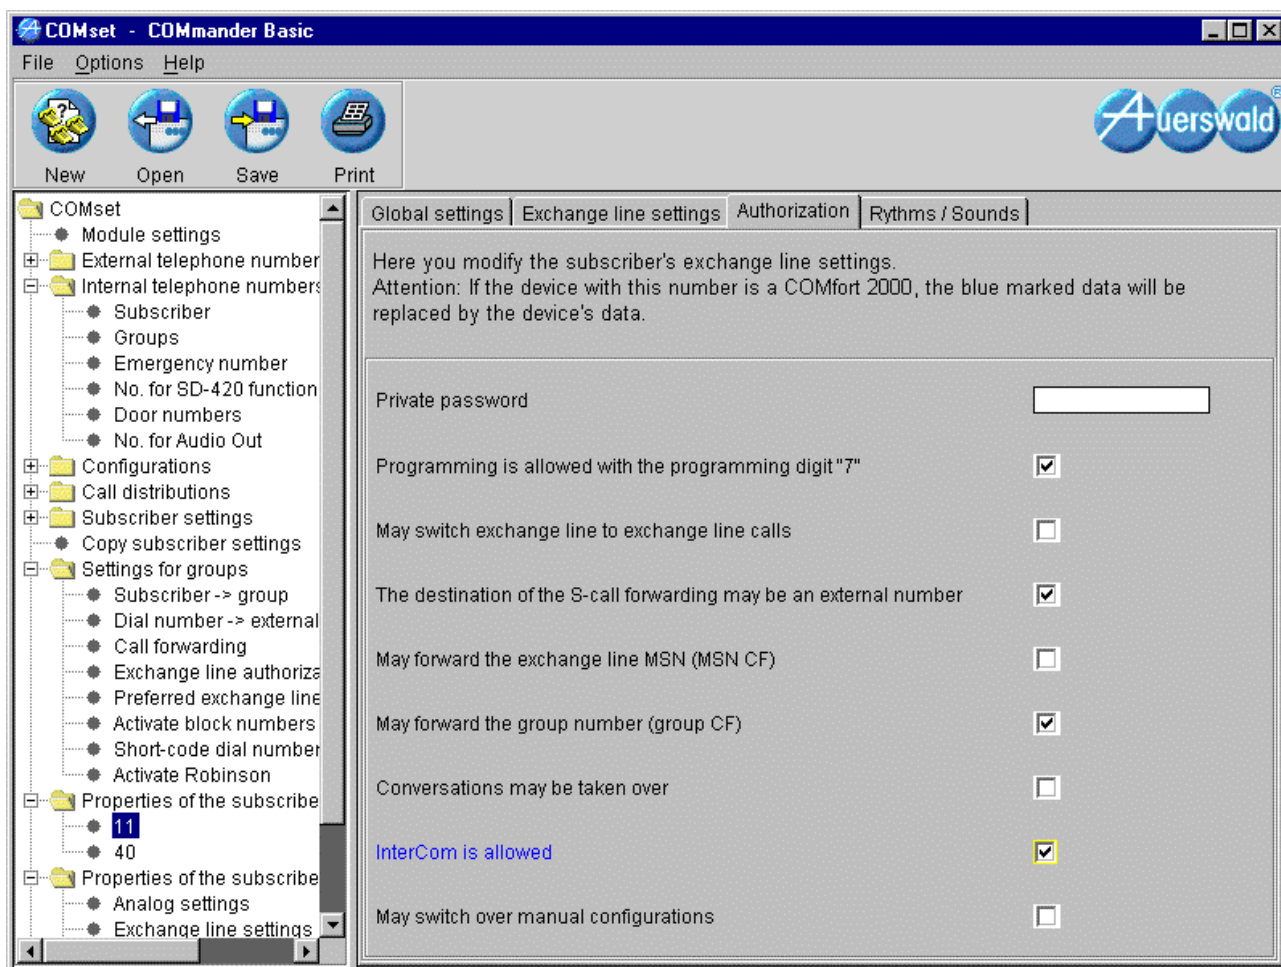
COMset - COMmander Basic

File Options Help

New Open Save Print

Auerswald

COMset
Module settings
External telephone number
Internal telephone numbers
Subscriber
Groups
Emergency number
No. for SD-420 function
Door numbers
No. for Audio Out
Configurations
Call distributions
Subscriber settings
Copy subscriber settings
Settings for groups
Subscriber -> group
Dial number -> external
Call forwarding
Exchange line authoriza
Preferred exchange line
Activate block numbers
Short-code dial number
Activate Robinson
Properties of the subscribe
11
40
Properties of the subscribe
Analog settings
Exchange line settings

Global settings | Exchange line settings | Authorization | Rythms / Sounds

Here you modify the subscriber's exchange line settings.
Attention: If the device with this number is a COMfort 2000, the blue marked data will be replaced by the device's data.

Private password

Programming is allowed with the programming digit "7"

May switch exchange line to exchange line calls

The destination of the S-call forwarding may be an external number

May forward the exchange line MSN (MSN CF)

May forward the group number (group CF)

Conversations may be taken over

InterCom is allowed

May switch over manual configurations